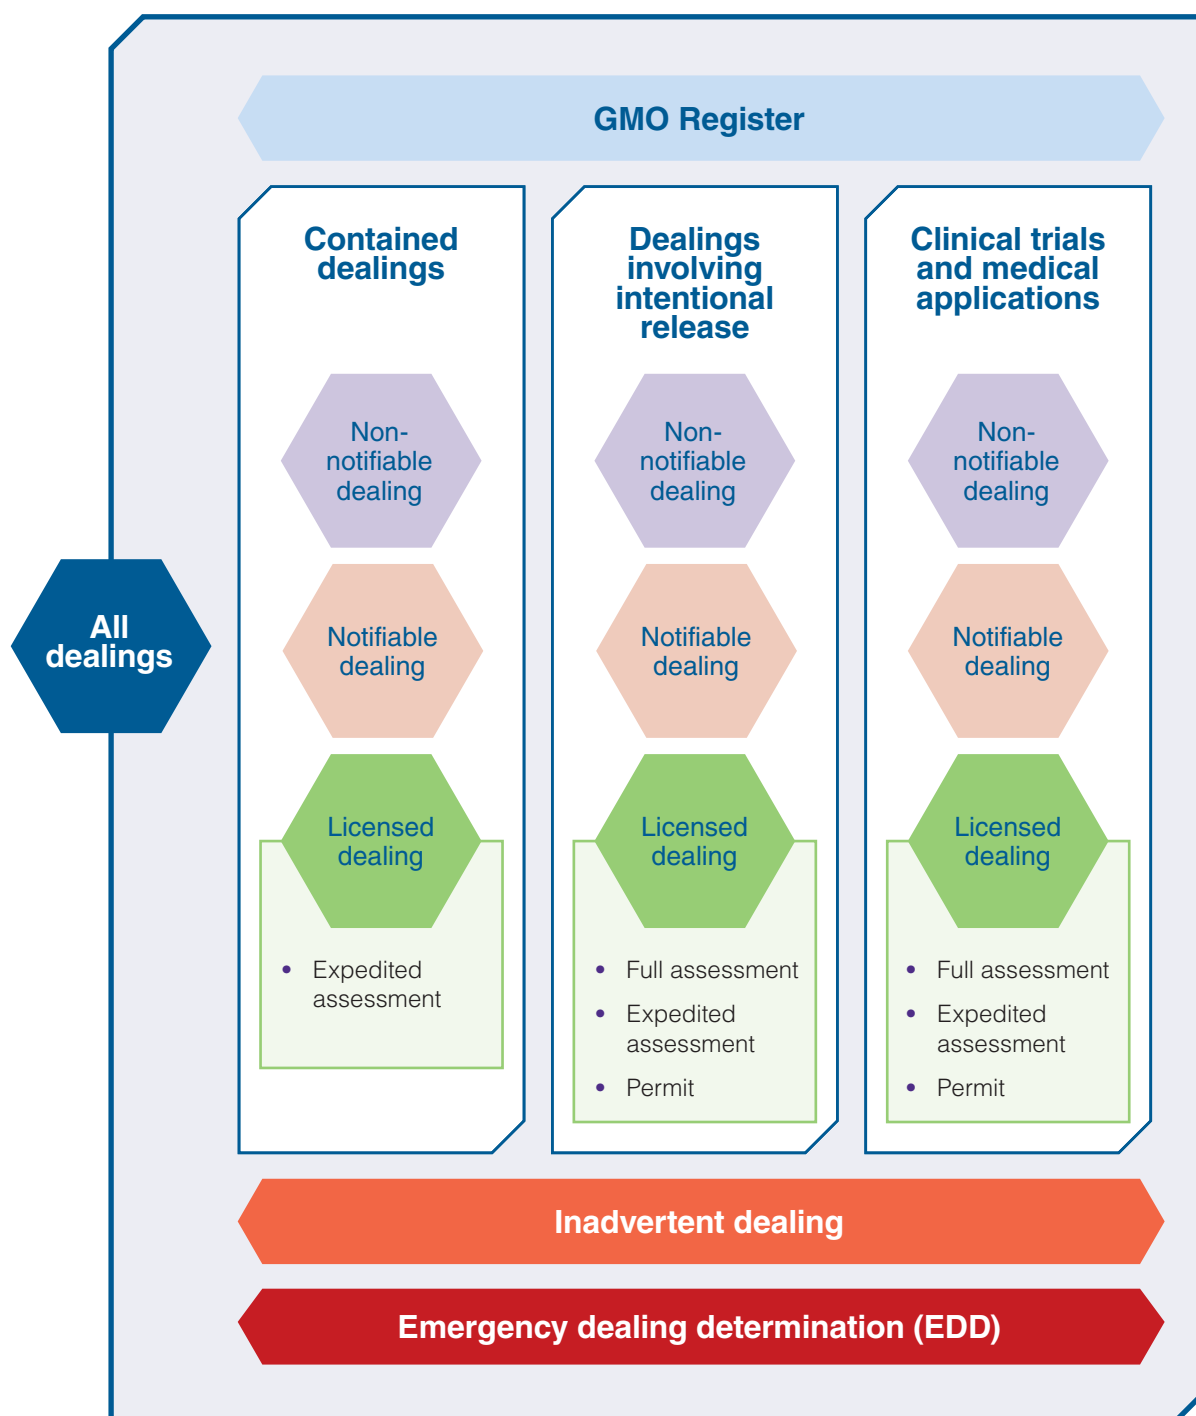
GMO Register

All dealings

Contained dealings

Non-notifiable dealing

Notifiable dealing

Licensed dealing

• Expedited assessment

Dealings involving intentional release

Non-notifiable dealing

Notifiable dealing

Licensed dealing

• Full assessment
• Expedited assessment
• Permit

Clinical trials and medical applications

Non-notifiable dealing

Notifiable dealing

Licensed dealing

• Full assessment
• Expedited assessment
• Permit

Inadvertent dealing

Emergency dealing determination (EDD)